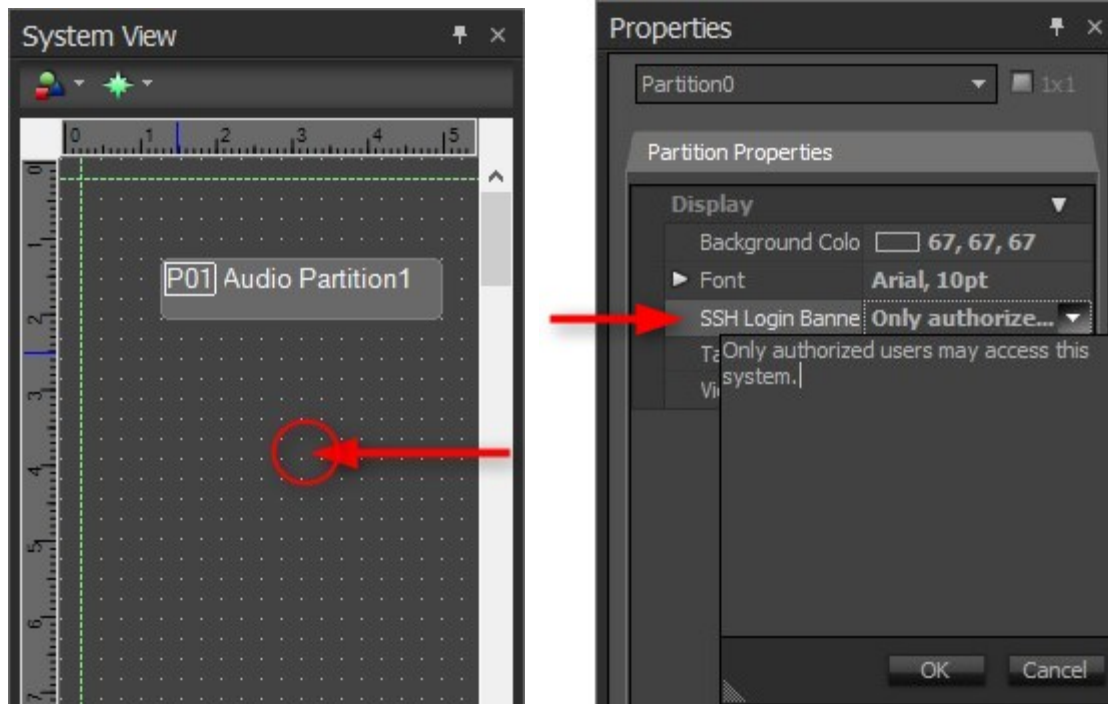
System View

0 1 2 3 4 5

0 1 2 3 4 5 6 7

P01 Audio Partition1

Properties

Partition0

1x1

Partition Properties

Display

Background Colo 67, 67, 67

Font Arial, 10pt

SSH Login Banne Only authorize...

Ta

Vi

Only authorized users may access this system.

OK

Cancel